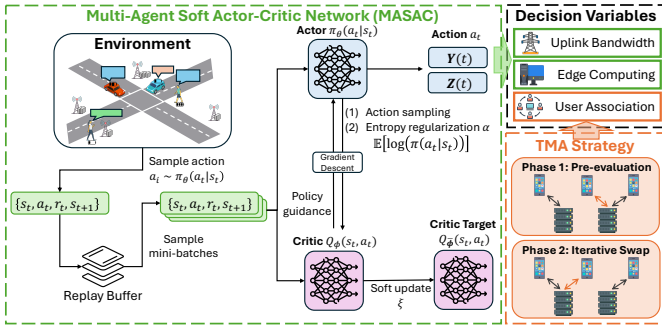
Multi-Agent Soft Actor-Critic Network (MASAC)

Decision Variables

Environment

Actor $\pi_\theta(a_t|s_t)$

Action $a_t$

$\boldsymbol{Y}(t)$

$\boldsymbol{Z}(t)$

Uplink Bandwidth

Edge Computing

User Association

(1) Action sampling
(2) Entropy regularization $\alpha$
$\mathbb{E}[\log(\pi(a_t|s_t))]$

TMA Strategy

Sample action
$a_i \sim \pi_\theta(a_t|s_t)$

Gradient Descent

Phase 1: Pre-evaluation

$\{s_t, a_t, r_t, s_{t+1}\}$

$\{s_t, a_t, r_t, s_{t+1}\}$

Policy guidance

Sample mini-batches

Critic $Q_\phi(s_t, a_t)$

Critic Target
$Q_{\bar{\phi}}(s_t, a_t)$

Phase 2: Iterative Swap

Replay Buffer

Soft update
$\xi$